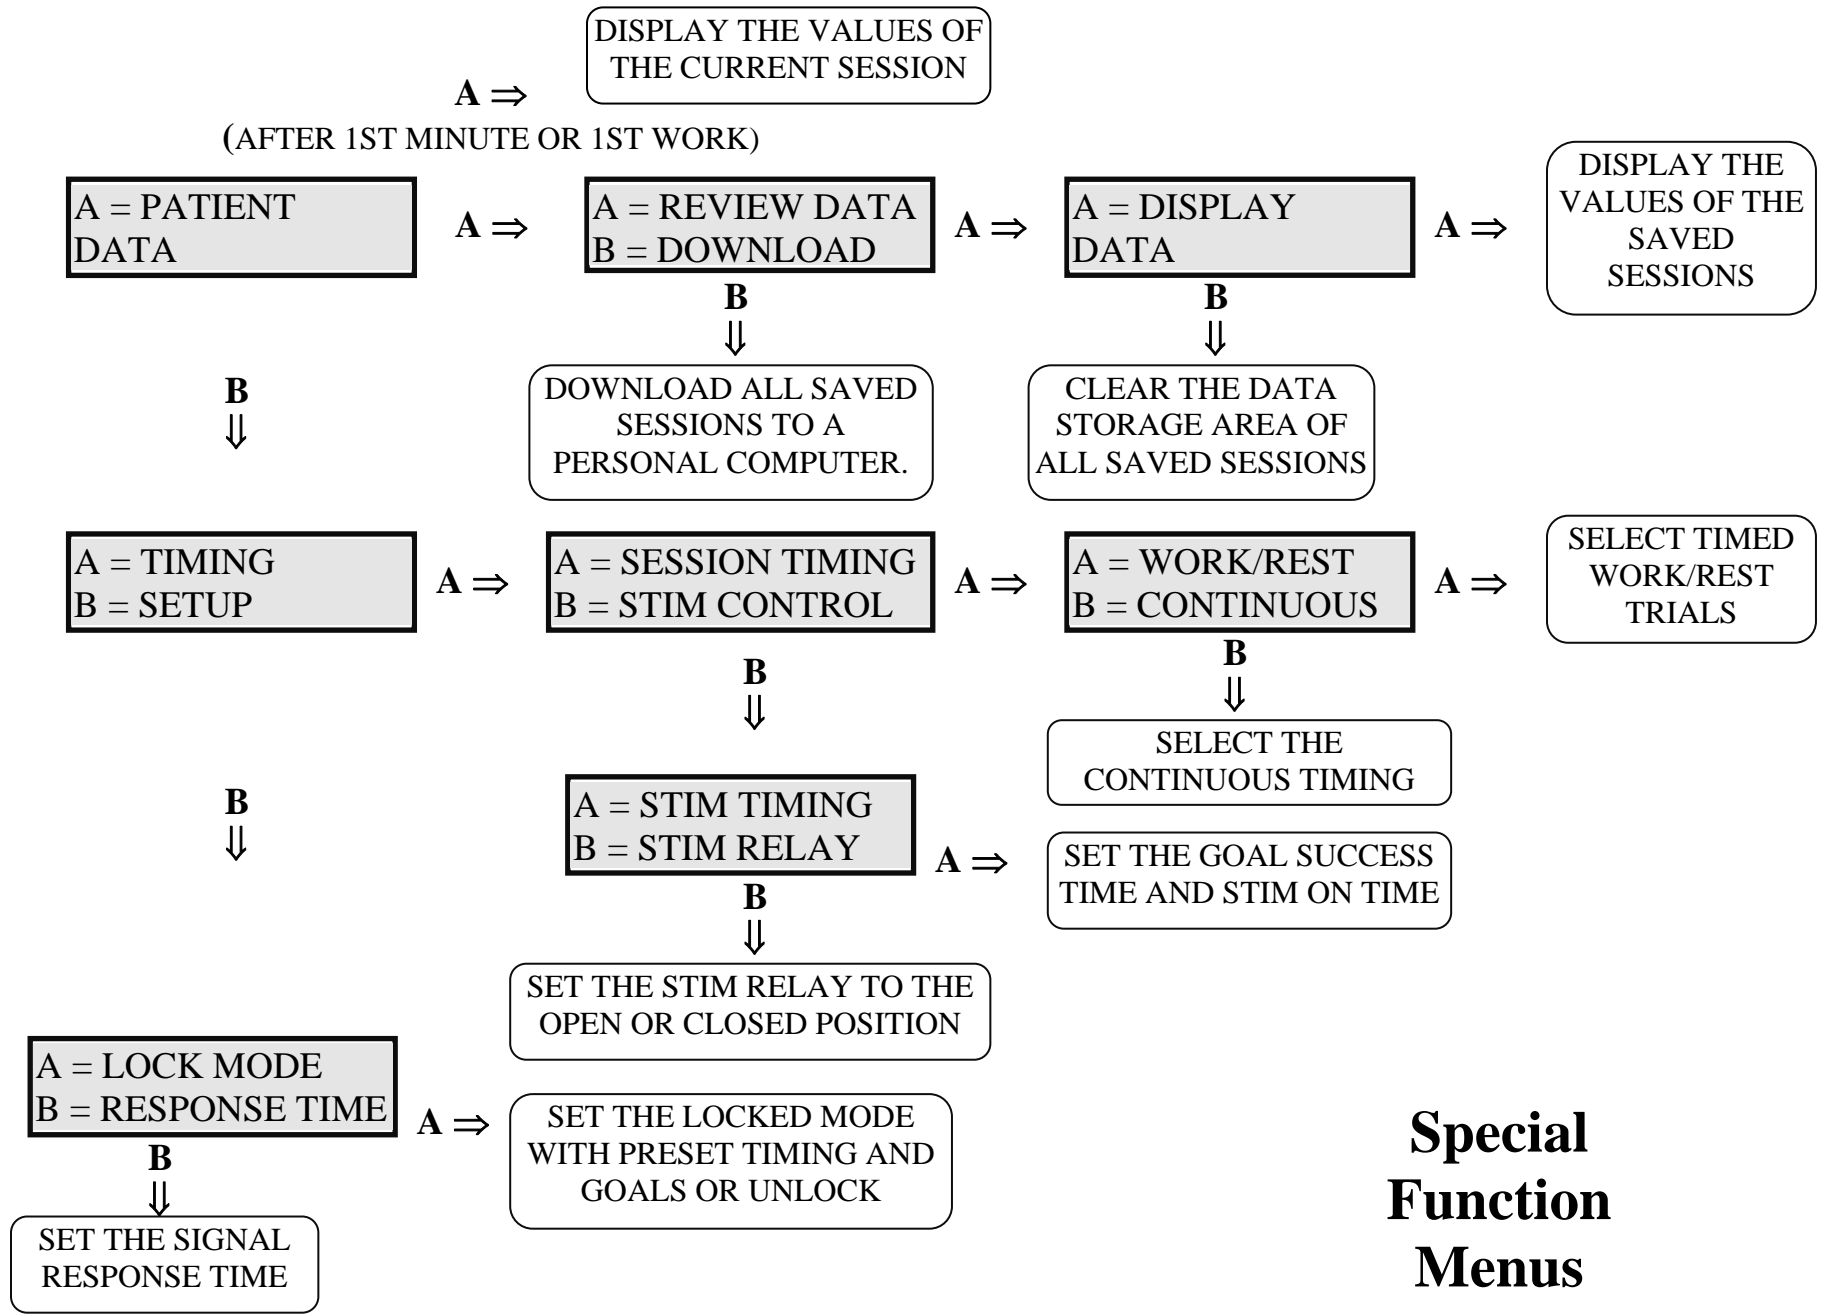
DISPLAY THE VALUES OF THE CURRENT SESSION

A $\Rightarrow$

(AFTER 1ST MINUTE OR 1ST WORK)

A = PATIENT DATA

A $\Rightarrow$

A = REVIEW DATA
B = DOWNLOAD

A $\Rightarrow$

A = DISPLAY DATA

A $\Rightarrow$

DISPLAY THE VALUES OF THE SAVED SESSIONS

B $\Downarrow$

B $\Downarrow$

B $\Downarrow$

DOWNLOAD ALL SAVED SESSIONS TO A PERSONAL COMPUTER.

CLEAR THE DATA STORAGE AREA OF ALL SAVED SESSIONS

A = TIMING
B = SETUP

A $\Rightarrow$

A = SESSION TIMING
B = STIM CONTROL

A $\Rightarrow$

A = WORK/REST
B = CONTINUOUS

A $\Rightarrow$

SELECT TIMED WORK/REST TRIALS

B $\Downarrow$

B $\Downarrow$

SELECT THE CONTINUOUS TIMING

B $\Downarrow$

A = STIM TIMING
B = STIM RELAY

A $\Rightarrow$

SET THE GOAL SUCCESS TIME AND STIM ON TIME

B $\Downarrow$

SET THE STIM RELAY TO THE OPEN OR CLOSED POSITION

A = LOCK MODE
B = RESPONSE TIME

A $\Rightarrow$

SET THE LOCKED MODE WITH PRESET TIMING AND GOALS OR UNLOCK

B $\Downarrow$

SET THE SIGNAL RESPONSE TIME

Special Function Menus